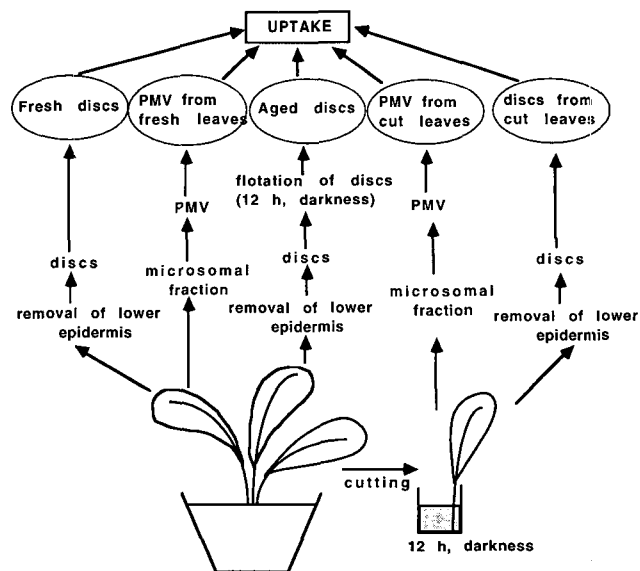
UPTAKE

Fresh discs

PMV from fresh leaves

Aged discs

PMV from cut leaves

discs from cut leaves

flotation of discs (12 h, darkness)

PMV

PMV

discs

microsomal fraction

discs

microsomal fraction

discs

removal of lower epidermis

removal of lower epidermis

removal of lower epidermis

cutting

12 h, darkness